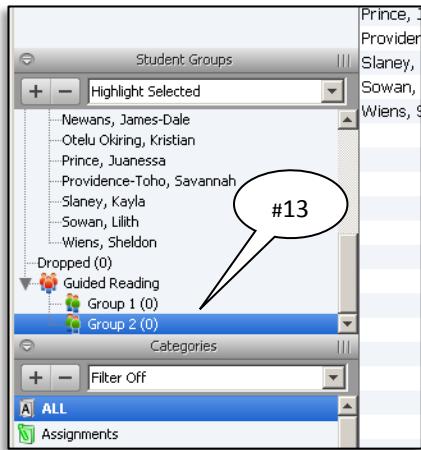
Prince, J
Providen
Slaney,
Sowan,
Wiens, S

Student Groups

+ −
Highlight Selected

Newans, James-Dale
Otelu Okiring, Kristian
Prince, Juanessa
Providence-Toho, Savannah
Slaney, Kayla
Sowan, Lilith
Wiens, Sheldon
Dropped (0)
Guided Reading
Group 1 (0)
Group 2 (0)

#13

Categories

+ −
Filter Off

ALL
Assignments